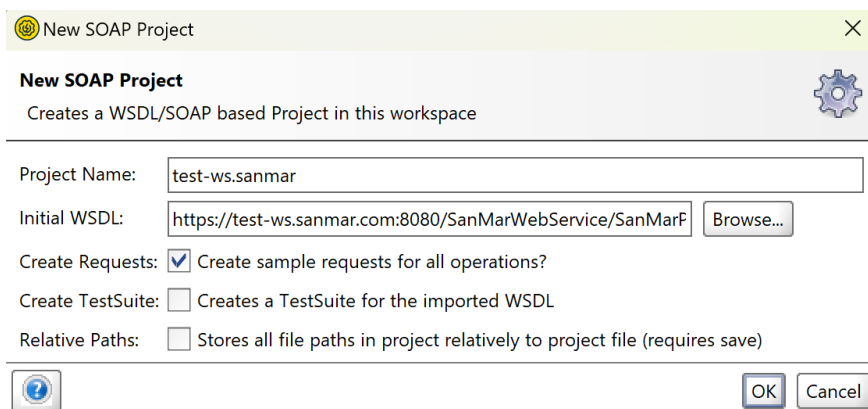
New SOAP Project

New SOAP Project
Creates a WSDL/SOAP based Project in this workspace

Project Name: test-ws.sanmar

Initial WSDL: https://test-ws.sanmar.com:8080/SanMarWebService/SanMarP Browse...

Create Requests: Create sample requests for all operations?

Create TestSuite: Creates a TestSuite for the imported WSDL

Relative Paths: Stores all file paths in project relatively to project file (requires save)

OK Cancel